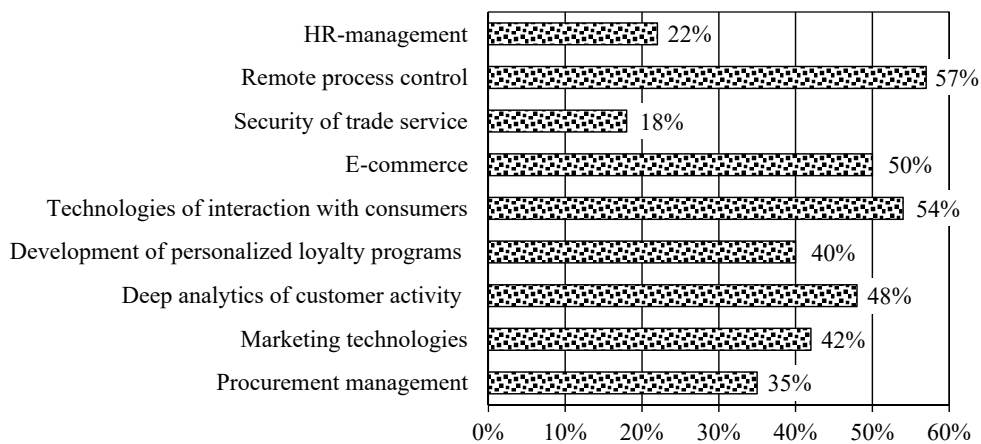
HR-management 22%
Remote process control 57%
Security of trade service 18%
E-commerce 50%
Technologies of interaction with consumers 54%
Development of personalized loyalty programs 40%
Deep analytics of customer activity 48%
Marketing technologies 42%
Procurement management 35%

0% 10% 20% 30% 40% 50% 60%